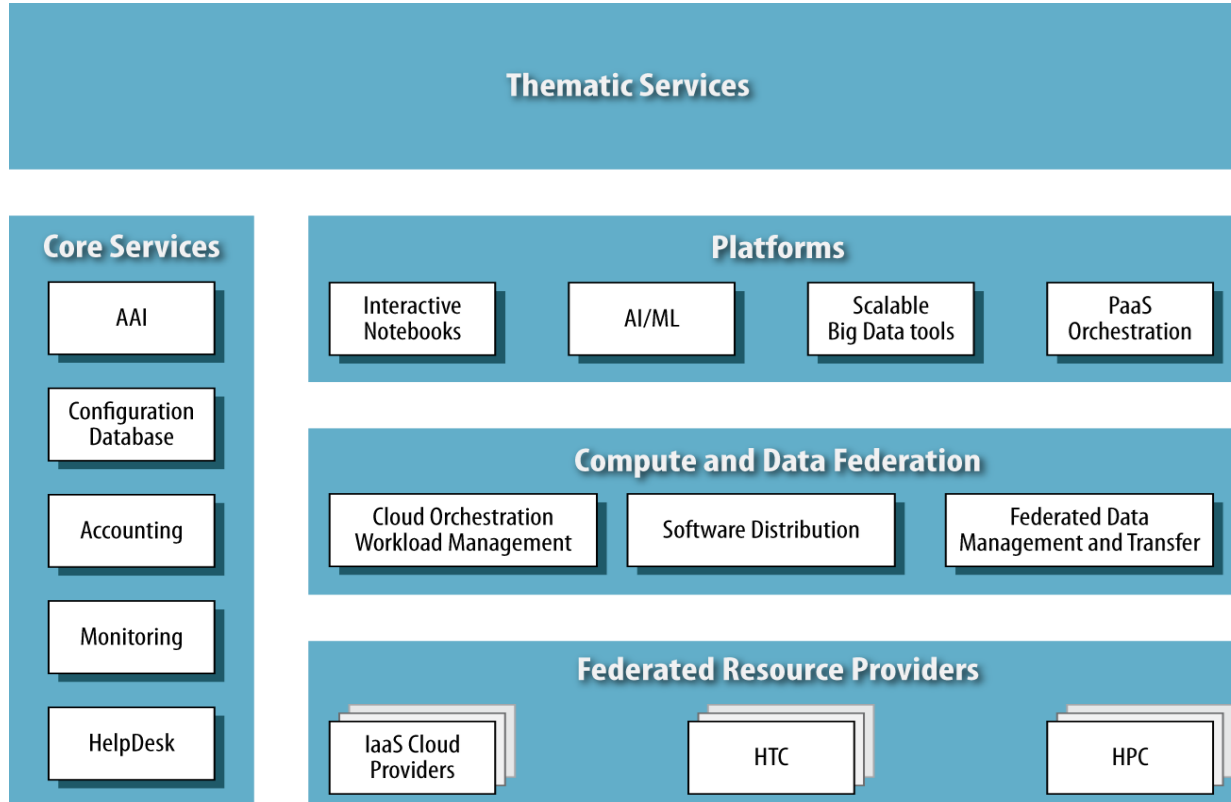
Thematic Services

Core Services

AAI

Configuration Database

Accounting

Monitoring

HelpDesk

Platforms

Interactive Notebooks

AI/ML

Scalable Big Data tools

PaaS Orchestration

Compute and Data Federation

Cloud Orchestration Workload Management

Software Distribution

Federated Data Management and Transfer

Federated Resource Providers

IaaS Cloud Providers

HTC

HPC